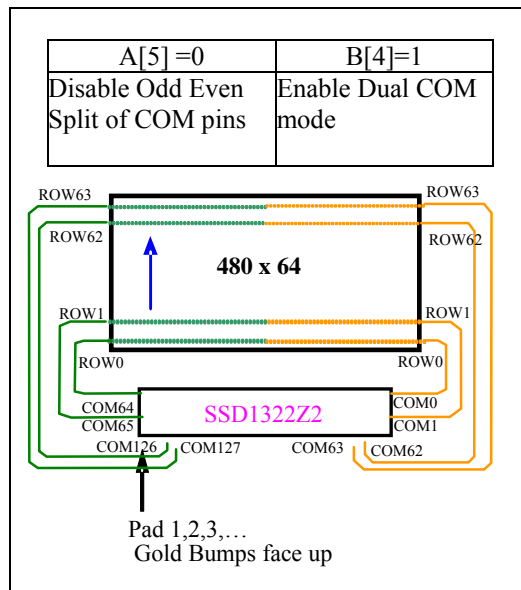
| A[5] =0 | B[4]=1 |
|---|---|
| Disable Odd Even Split of COM pins | Enable Dual COM mode |

ROW63
ROW62
ROW1
ROW0
480 x 64
ROW63
ROW62
ROW1
ROW0
COM64
COM65
SSD1322Z2
COM0
COM1
COM126
COM127
COM63
COM62

Pad 1,2,3,…
Gold Bumps face up